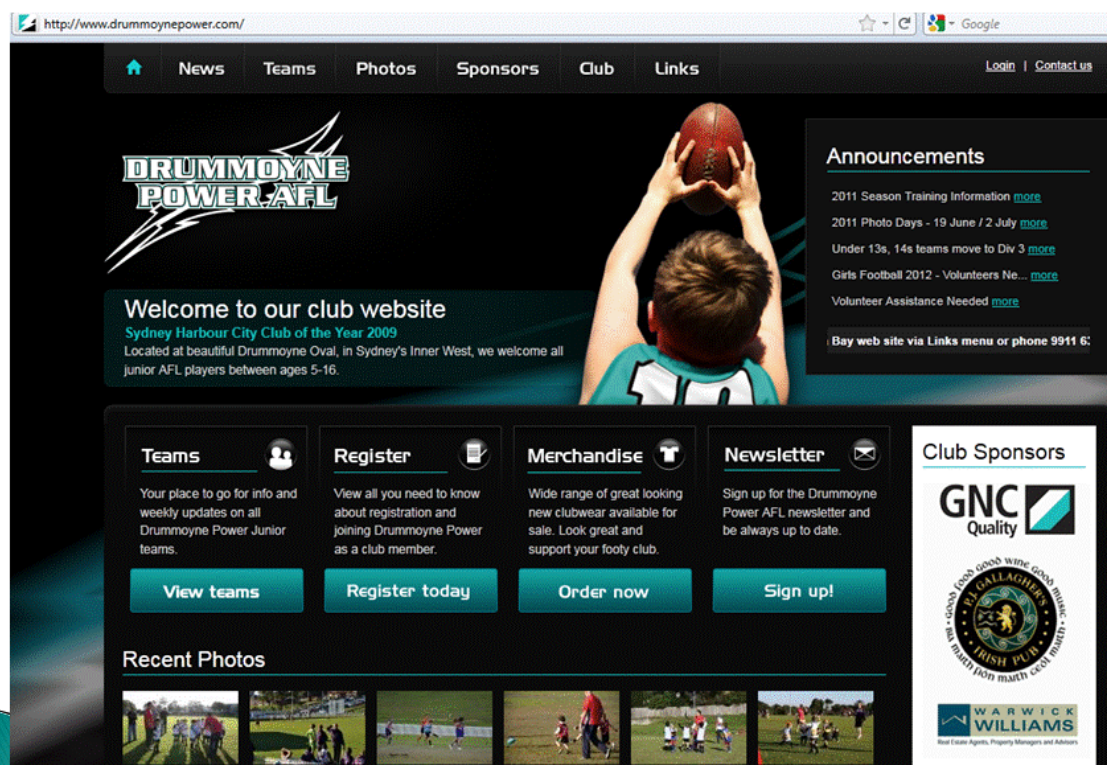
http://www.drummoynepower.com/

Google

News Teams Photos Sponsors Club Links

Login | Contact us

DRUMMOYNE POWER AFL

Announcements

2011 Season Training Information more

2011 Photo Days - 19 June / 2 July more

Under 13s, 14s teams move to Div 3 more

Girls Football 2012 - Volunteers Ne... more

Volunteer Assistance Needed more

Bay web site via Links menu or phone 9911 6

Welcome to our club website

Sydney Harbour City Club of the Year 2009

Located at beautiful Drummoyne Oval, in Sydney's Inner West, we welcome all junior AFL players between ages 5-16.

Teams

Your place to go for info and weekly updates on all Drummoyne Power Junior teams.

View teams

Register

View all you need to know about registration and joining Drummoyne Power as a club member.

Register today

Merchandise

Wide range of great looking new clubwear available for sale. Look great and support your footy club.

Order now

Newsletter

Sign up for the Drummoyne Power AFL newsletter and be always up to date.

Sign up!

Club Sponsors

GNC Quality

Good food Good wine Good music P.J. GALLAGHER'S IRISH PUB

WARWICK WILLIAMS Real Estate Agents, Property Managers and Advisors

Recent Photos